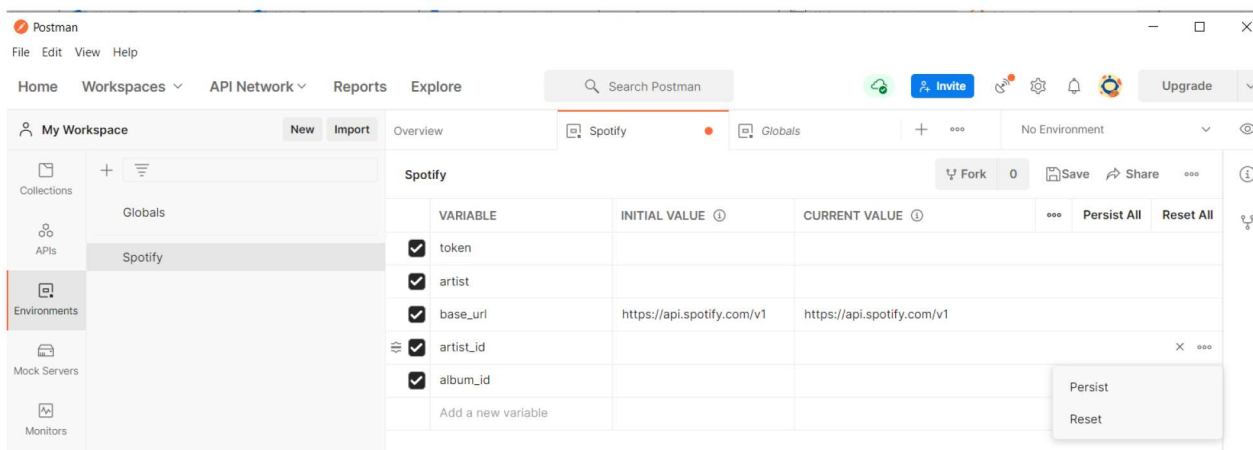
Postman
File Edit View Help

Home Workspaces API Network Reports Explore Search Postman Invite Upgrade

My Workspace New Import

Overview Spotify Globals No Environment

Collections
APIs
Environments
Mock Servers
Monitors

Globals
Spotify

Spotify Fork 0 Save Share

| VARIABLE | INITIAL VALUE | CURRENT VALUE | Persist All | Reset All |
|---|---|---|---|---|
| token | | | | |
| artist | | | | |
| base_url | https://api.spotify.com/v1 | https://api.spotify.com/v1 | | |
| artist_id | | | × | |
| album_id | | | | |
| Add a new variable | | | | |

Persist
Reset